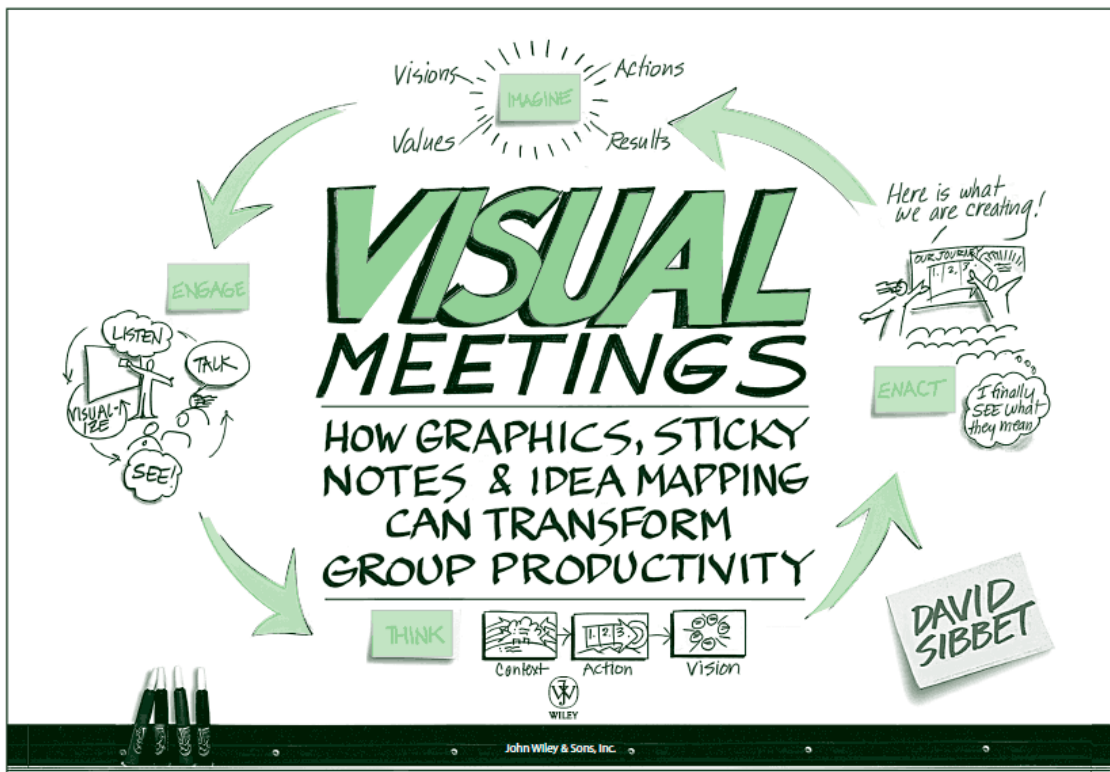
Visions
IMAGINE
Actions
Values
Results

VISUAL
MEETINGS

HOW GRAPHICS, STICKY NOTES & IDEA MAPPING CAN TRANSFORM GROUP PRODUCTIVITY

ENGAGE
LISTEN
TALK
VISUAL-IZE
SEE!

Here is what we are creating!
OUR JOURNEY
1. 2. 3.

ENACT
I finally SEE what they mean

THINK
Context
1. 2. 3.
Action
Vision

DAVID SIBBET

WILEY

John Wiley & Sons, Inc.